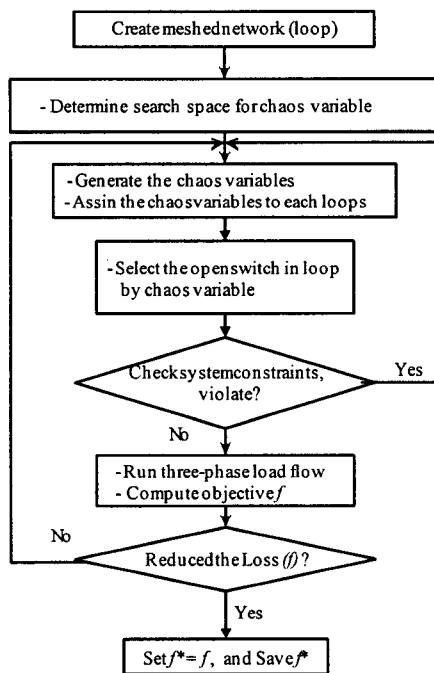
Create meshednetwork (loop)

- Determine search space for chaos variable

- Generate the chaos variables
- Assin the chaosvariables to each loops

- Select the openswitch in loop by chaos variable

Checksystemconstraints, violate?

Yes

No

- Run three-phase load flow
- Compute objective $f$

No

Reducedthe Loss ($f$) ?

Yes

Set $f^* = f$, and Save $f^*$